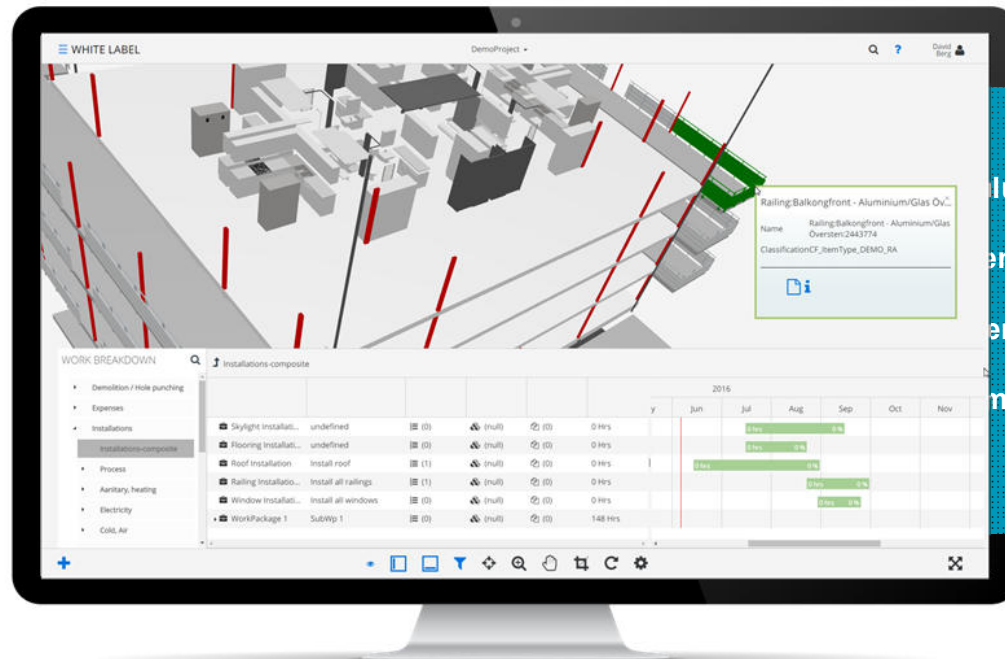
WHITE LABEL

DemoProject

David Berg

Railing:Balkongfront - Aluminium/Glas Öv...

Name Railing:Balkongfront - Aluminium/Glas Översten:2443774

Classification CF_ItemType_DEMO_RA

WORK BREAKDOWN

Demolition / Hole punching
Expenses
Installations
Installations-composite
Process
Aanitary, heating
Electricity
Cold, Air

Installations-composite

2016

| | | | | | |
|---|---|---|---|---|---|
| Skylight Installati... | undefined | (0) | (null) | (0) | 0 Hrs |
| Flooring Installati... | undefined | (0) | (null) | (0) | 0 Hrs |
| Roof Installation | Install roof | (1) | (null) | (0) | 0 Hrs |
| Railing Installatio... | Install all railings | (1) | (null) | (0) | 0 Hrs |
| Window Installati... | Install all windows | (0) | (null) | (0) | 0 Hrs |
| WorkPackage 1 | SubWp 1 | (0) | (null) | (0) | 148 Hrs |

Jun Jul Aug Sep Oct Nov

0 hrs 0 % 0 hrs 0 % 0 hrs 0 % 0 hrs 0 % 0 hrs 0 %